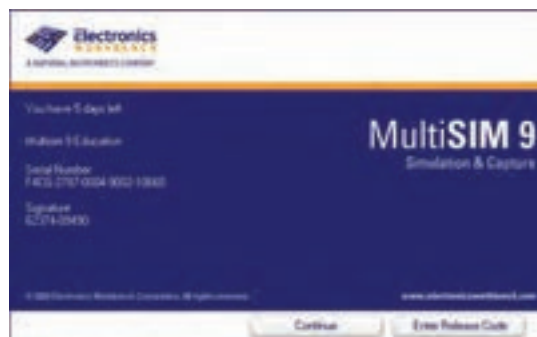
Electronics
WORKBENCH
A NATIONAL INSTRUMENTS COMPANY

You have 5 days left

Multisim 9 Education

Serial Number
F4CG-2797-0004-9052-10665

Signature
6Z374-0D400

MultiSIM 9
Simulation & Capture

© 2005 Electronics Workbench Corporation. All rights reserved.

www.electronicsworkbench.com

Continue

Enter Release Code